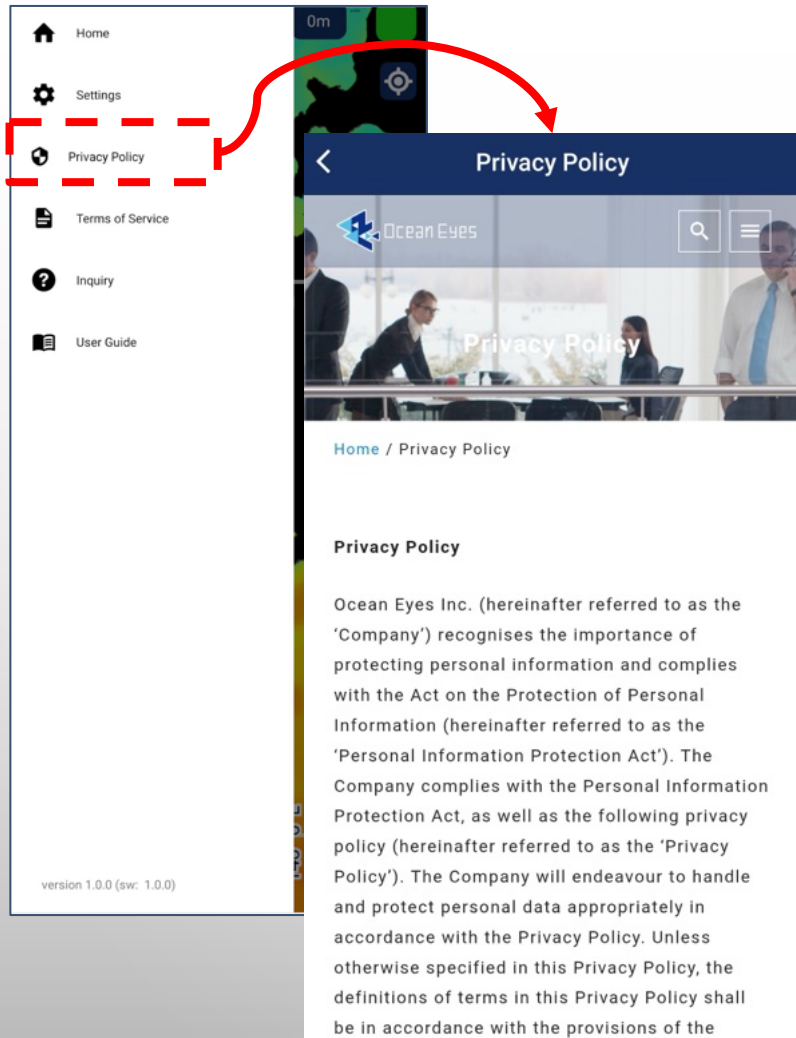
Home

Settings

Privacy Policy

Terms of Service

Inquiry

User Guide

version 1.0.0 (sw: 1.0.0)

0m

Privacy Policy

Ocean Eyes

Privacy Policy

Home / Privacy Policy

Privacy Policy

Ocean Eyes Inc. (hereinafter referred to as the 'Company') recognises the importance of protecting personal information and complies with the Act on the Protection of Personal Information (hereinafter referred to as the 'Personal Information Protection Act'). The Company complies with the Personal Information Protection Act, as well as the following privacy policy (hereinafter referred to as the 'Privacy Policy'). The Company will endeavour to handle and protect personal data appropriately in accordance with the Privacy Policy. Unless otherwise specified in this Privacy Policy, the definitions of terms in this Privacy Policy shall be in accordance with the provisions of the